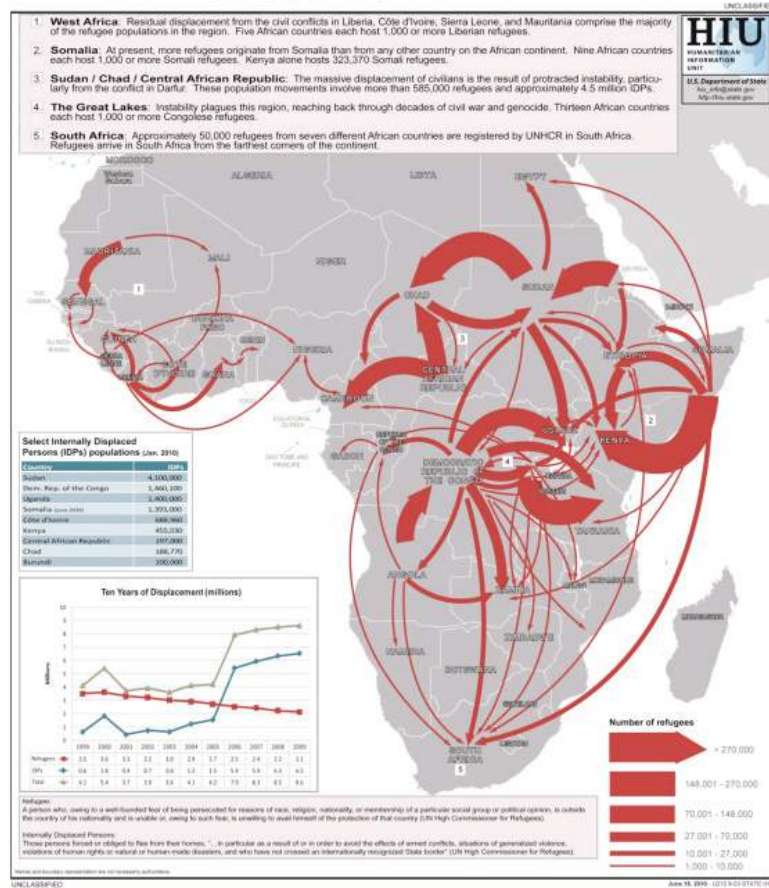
UNCLASSIFIED

1. **West Africa**: Residual displacement from the civil conflicts in Liberia, Côte d'Ivoire, Sierra Leone, and Mauritania comprise the majority of the refugee populations in the region. Five African countries each host 1,000 or more Liberian refugees.

2. **Somalia**: At present, more refugees originate from Somalia than from any other country on the African continent. Nine African countries each host 1,000 or more Somali refugees. Kenya alone hosts 323,370 Somali refugees.

3. **Sudan / Chad / Central African Republic**: The massive displacement of civilians is the result of protracted instability, particularly from the conflict in Darfur. These population movements involve more than 585,000 refugees and approximately 4.5 million IDPs.

4. **The Great Lakes**: Instability plagues this region, reaching back through decades of civil war and genocide. Thirteen African countries each host 1,000 or more Congolese refugees.

5. **South Africa**: Approximately 50,000 refugees from seven different African countries are registered by UNHCR in South Africa. Refugees arrive in South Africa from the farthest corners of the continent.

HIU
HUMANITARIAN INFORMATION UNIT
U.S. Department of State
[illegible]
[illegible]

MOROCCO
Western Sahara
ALGERIA
LIBYA
EGYPT
MAURITANIA
MALI
NIGER
CHAD
SUDAN
ERITREA
DJIBOUTI
THE GAMBIA
SENEGAL
GUINEA-BISSAU
GUINEA
BURKINA FASO
SIERRA LEONE
LIBERIA
CÔTE D'IVOIRE
GHANA
BENIN
NIGERIA
CENTRAL AFRICAN REPUBLIC
ETHIOPIA
SOMALIA
CAMEROON
EQUATORIAL GUINEA
SAO TOME AND PRINCIPE
GABON
REPUBLIC OF THE CONGO
UGANDA
KENYA
DEMOCRATIC REPUBLIC OF THE CONGO
RWANDA
BURUNDI
TANZANIA
ANGOLA
ZAMBIA
MALAWI
MOZAMBIQUE
ZIMBABWE
NAMIBIA
BOTSWANA
MADAGASCAR
SWAZILAND
LESOTHO
SOUTH AFRICA
1 2 3 4 5

Select Internally Displaced Persons (IDPs) populations (Jan. 2010)

| Country | IDPs |
|---|---|
| Sudan | 4,100,000 |
| Dem. Rep. of the Congo | 1,460,100 |
| Uganda | 1,400,000 |
| Somalia (June 2010) | 1,393,000 |
| Côte d'Ivoire | 686,900 |
| Kenya | 453,030 |
| Central African Republic | 197,000 |
| Chad | 168,770 |
| Burundi | 100,000 |

Ten Years of Displacement (millions)

Millions
10 9 8 7 6 5 4 3 2 1 0

| | 1999 | 2000 | 2001 | 2002 | 2003 | 2004 | 2005 | 2006 | 2007 | 2008 | 2009 |
|---|---|---|---|---|---|---|---|---|---|---|---|
| Refugees | 3.5 | 3.6 | 3.3 | 3.2 | 3.0 | 2.9 | 2.7 | 2.5 | 2.4 | 2.2 | 2.1 |
| IDPs | 0.6 | 1.8 | 0.4 | 0.7 | 0.6 | 1.2 | 1.5 | 5.4 | 5.9 | 6.3 | 6.5 |
| Total | 4.1 | 5.4 | 3.7 | 3.9 | 3.6 | 4.1 | 4.2 | 7.9 | 8.3 | 8.5 | 8.6 |

Number of refugees
> 270,000
148,001 - 270,000
70,001 - 148,000
27,001 - 70,000
10,001 - 27,000
1,000 - 10,000

Refugee:
A person who, owing to a well-founded fear of being persecuted for reasons of race, religion, nationality, or membership of a particular social group or political opinion, is outside the country of his nationality and is unable or, owing to such fear, is unwilling to avail himself of the protection of that country (UN High Commissioner for Refugees).

Internally Displaced Persons:
Those persons forced or obliged to flee from their homes, "...in particular as a result of or in order to avoid the effects of armed conflicts, situations of generalized violence, violations of human rights or natural or human-made disasters, and who have not crossed an internationally recognized State border" (UN High Commissioner for Refugees).

Names and boundary representation are not necessarily authoritative.

UNCLASSIFIED

June 16, 2010 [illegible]